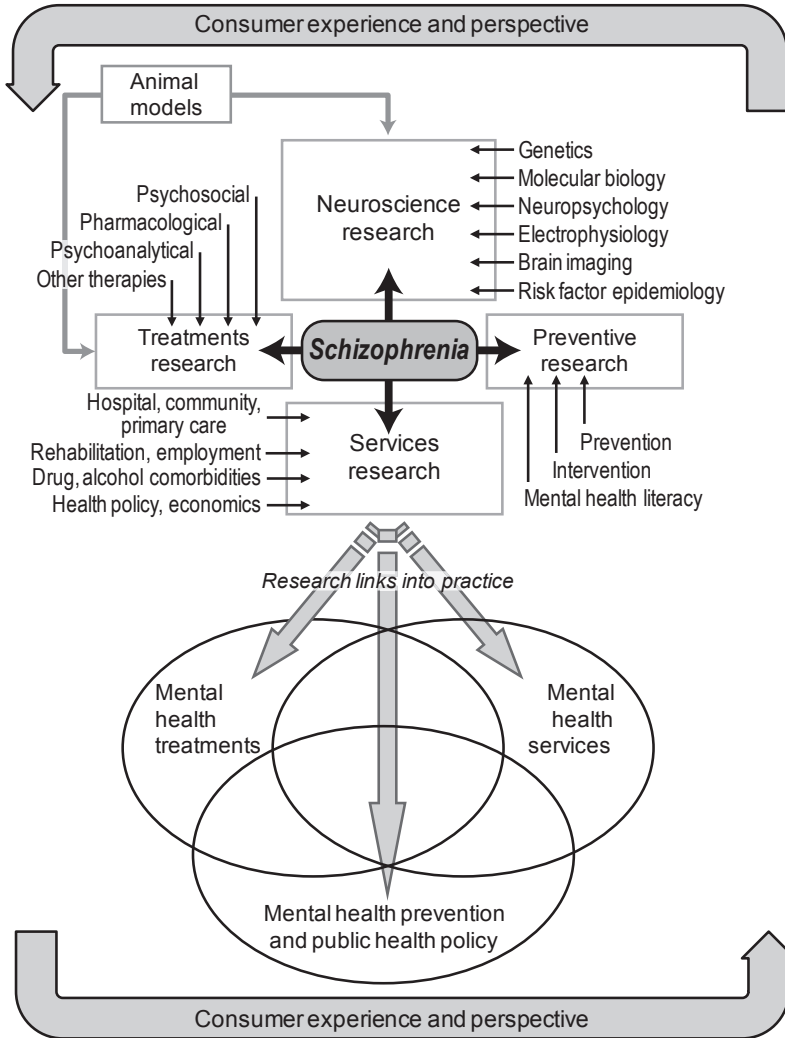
Consumer experience and perspective

Animal models

Genetics
Molecular biology
Neuropsychology
Electrophysiology
Brain imaging
Risk factor epidemiology

Neuroscience research

Psychosocial
Pharmacological
Psychoanalytical
Other therapies

Treatments research

Schizophrenia

Preventive research

Hospital, community, primary care
Rehabilitation, employment
Drug, alcohol comorbidities
Health policy, economics

Services research

Prevention
Intervention
Mental health literacy

Research links into practice

Mental health treatments

Mental health services

Mental health prevention and public health policy

Consumer experience and perspective